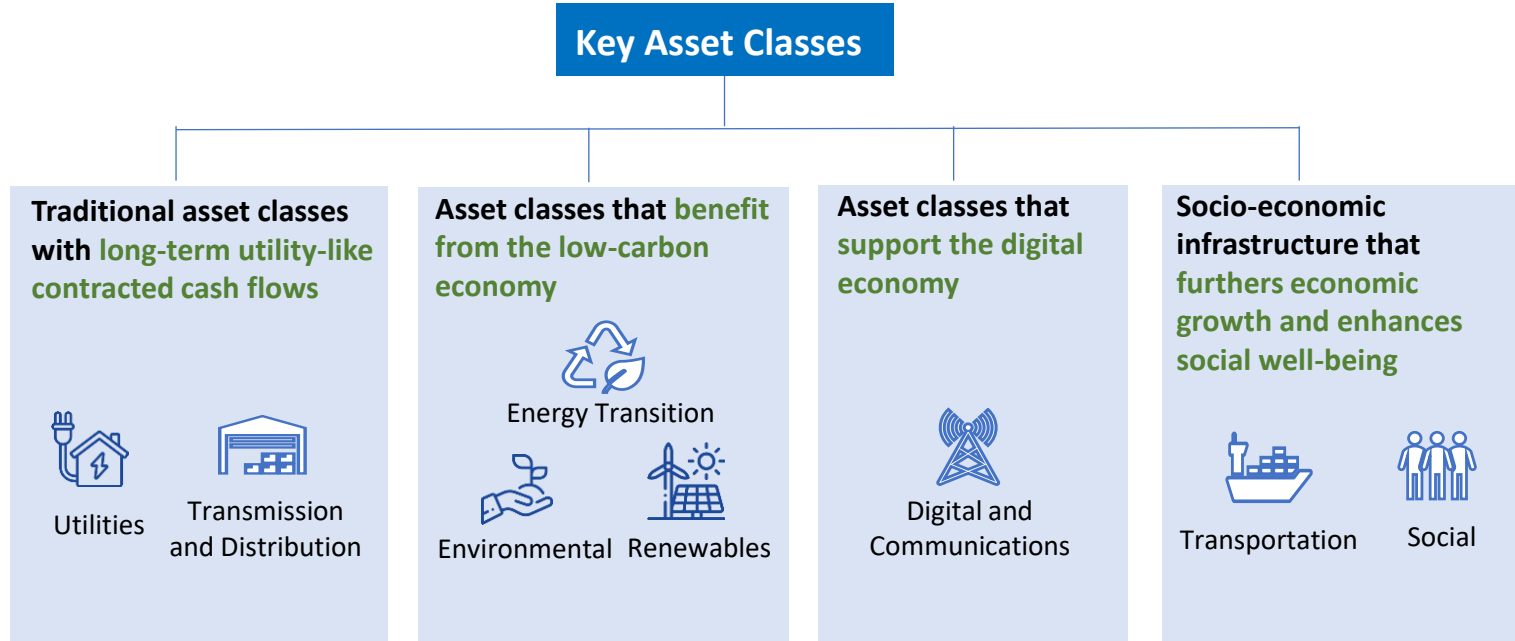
Key Asset Classes

Traditional asset classes with long-term utility-like contracted cash flows

Utilities

Transmission and Distribution

Asset classes that benefit from the low-carbon economy

Energy Transition

Environmental

Renewables

Asset classes that support the digital economy

Digital and Communications

Socio-economic infrastructure that furthers economic growth and enhances social well-being

Transportation

Social